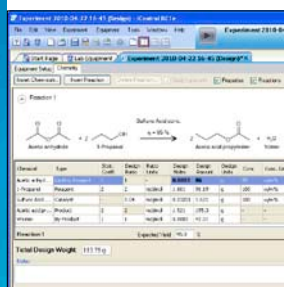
Experiment 2010-04-22 15-45 (Design) - iControl RC1e

File Edit View Experiment Equipment Tools Window Help

Experiment 2010-0

Start Page | Lab Equipment | Experiment 2010-04-22 15-45 (Design)*

Equipment Setup | Chemistry

Insert Chemicals | Insert Reaction | Delete Reaction | Properties | Reactions

Reaction 1

Sulfuric Acid cat.

$\eta = 95\%$

Acetic anhydride + 2 1-Propanol → 2 Acetic acid propylester + Water

| Chemical | Type | Stoic. Coeff. | Design Ratio | Ratio Units | Design Moles | Design Amount | Design Units | Conc. | Conc. Un |
|---|---|---|---|---|---|---|---|---|---|
| Acetic anhyd... | Limiting Reagent | 1 | | | 0.8000 | 96 | | | |
| 1-Propanol | Reagent | 2 | 2 | mol/mol | 1.660 | 99.19 | g | 100 | w/w % |
| Sulfuric Acid | Catalyst | | 0.04 | mol/mol | 0.03200 | 3.123 | g | 100 | w/w % |
| Acetic acid pr... | Product | 2 | 2 | mol/mol | 1.521 | 155.3 | g | | w/w % |
| Water | By-product | 1 | 1 | mol/mol | 0.7600 | 13.69 | g | | w/w % |

Reaction 1 | Expected Yield 95.0 %

Total Design Weight 117.79 g

Notes